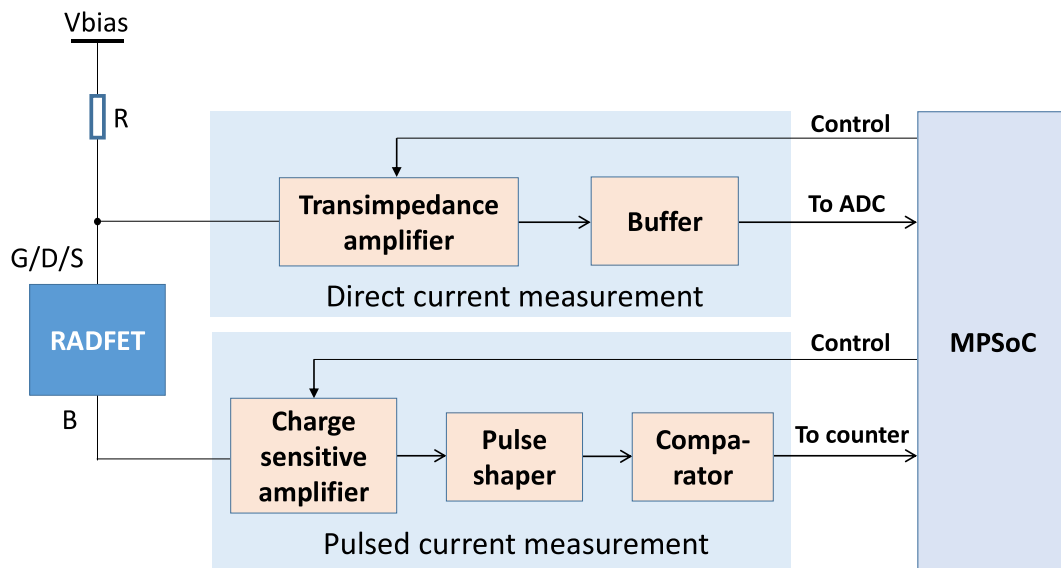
Vbias

R

Control

Transimpedance amplifier

Buffer

To ADC

G/D/S

Direct current measurement

RADFET

Control

MPSoC

B

Charge sensitive amplifier

Pulse shaper

Compa-rator

To counter

Pulsed current measurement